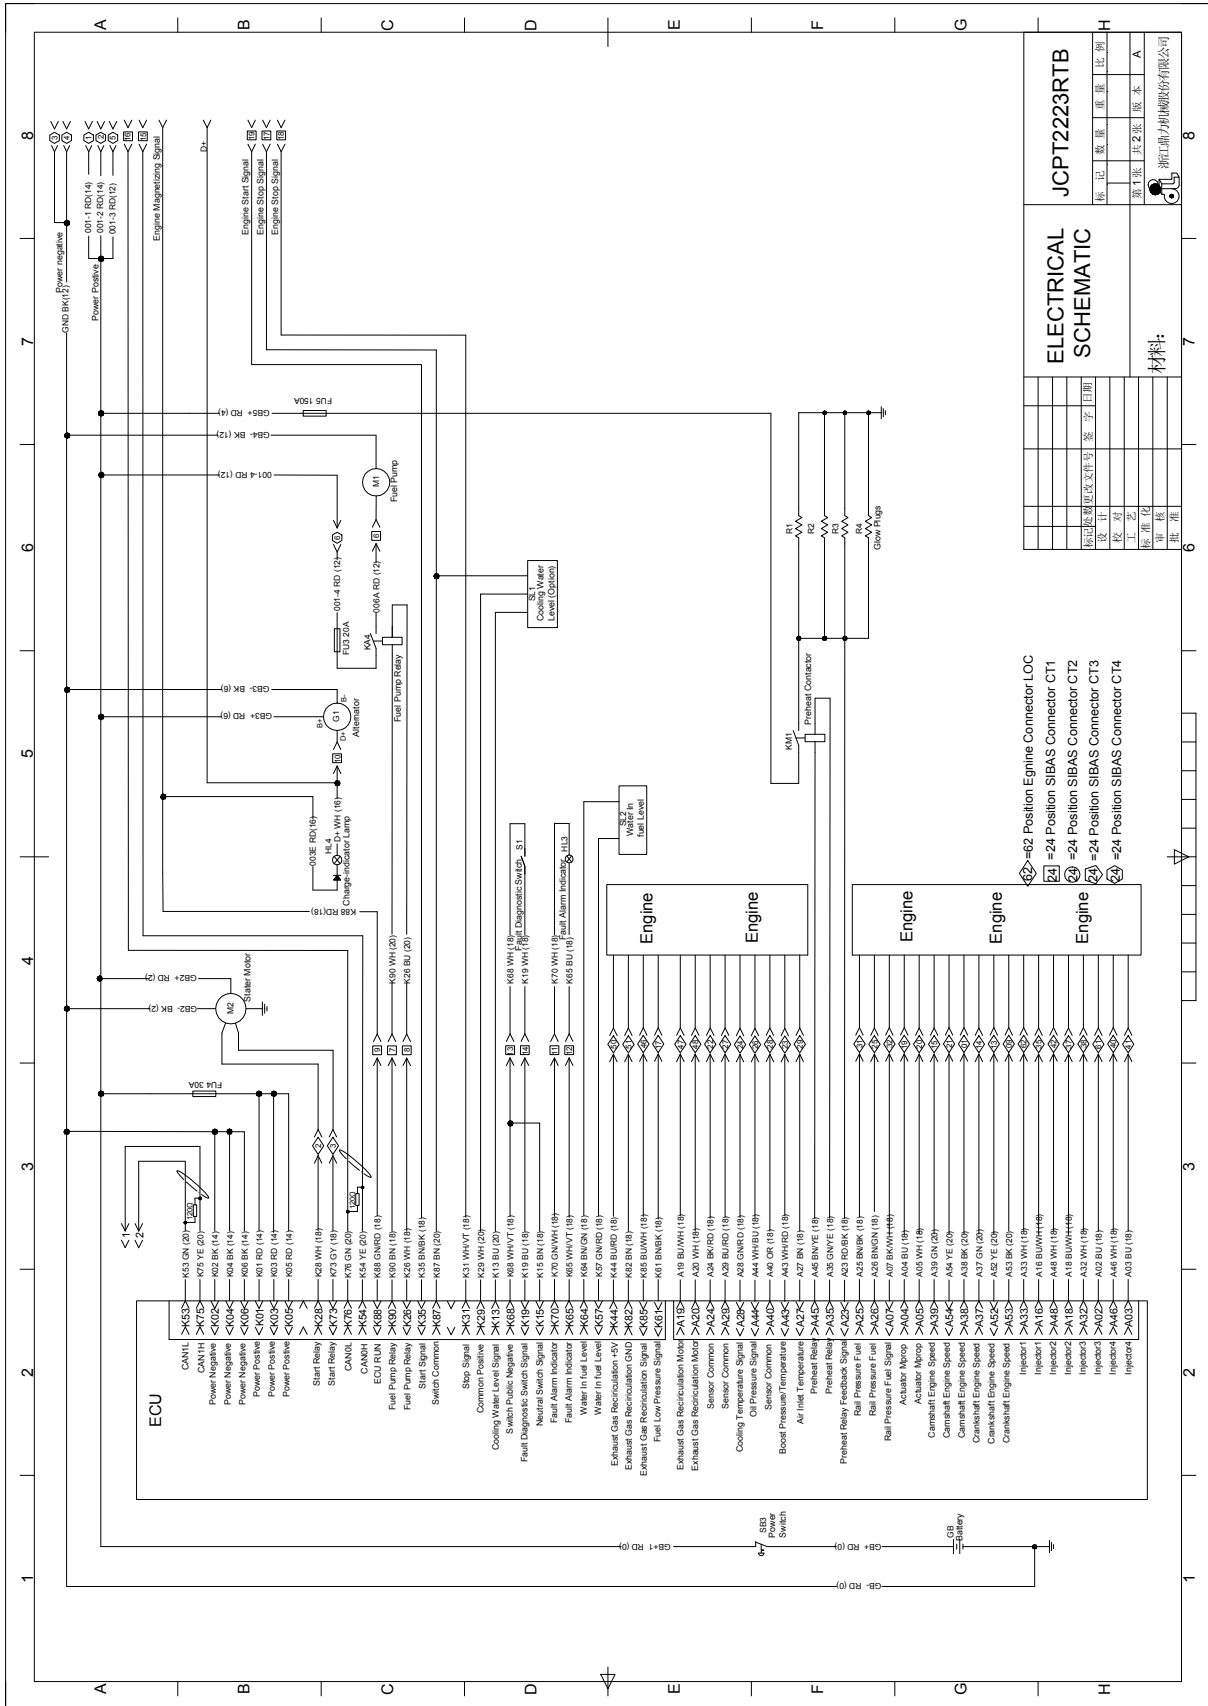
ELECTRICAL SCHEMATIC

JCPT2223RTB

标记 数量 重量 比例
第1张 共2张 版本 A
浙江鼎力机械股份有限公司
材料:
标记 处数 更改文件号 签字 日期
设计
校对
工艺
标准化
审核
批准

ECU

CANL K53 — K53 GN (20)
CAN H K75 — K75 YE (20)
Power Negative K02 — K02 BK (14)
Power Negative K04 — K04 BK (14)
Power Negative K06 — K06 BK (14)
Power Positive K01 — K01 RD (14)
Power Positive K03 — K03 RD (14)
Power Positive K05 — K05 RD (14)
Start Relay K28 — K28 WH (18)
Start Relay K73 — K73 GY (18)
CAN0L K76 — K76 GN (20)
CAN0H K54 — K54 YE (20)
ECU RUN K88 — K88 GN/RD (18)
Fuel Pump Relay K90 — K90 BN (18)
Fuel Pump Relay K26 — K26 WH (18)
Start Signal K35 — K35 BN/BK (18)
Switch Common K87 — K87 BN (20)
Stop Signal K31 — K31 WH/VT (18)
Common Positive K29 — K29 WH (20)
Cooling Water Level Signal K13 — K13 BU (20)
Switch Public Negative K68 — K68 WH/VT (18)
Fault Diagnostic Switch Signal K19 — K19 BU (18)
Neutral Switch Signal K15 — K15 BN (18)
Fault Alarm Indicator K70 — K70 WH (18)
Fault Alarm Indicator K65 — K65 WH/VT (18)
Water in fuel Level K64 — K64 BN/GN (18)
Water in fuel Level K57 — K57 GN/RD (18)
Exhaust Gas Recirculation +5V K44 — K44 BU/RD (18)
Exhaust Gas Recirculation GND K82 — K82 BN (18)
Exhaust Gas Recirculation Signal K85 — K85 BU/WH (18)
Fuel Low Pressure Signal K61 — K61 BN/BK (18)
Exhaust Gas Recirculation Motor A19 — A19 BU/WH (18)
Exhaust Gas Recirculation Motor A20 — A20 WH (18)
Sensor Common A24 — A24 BK/RD (18)
Sensor Common A29 — A29 BU/RD (18)
Cooling Temperature Signal A28 — A28 GN/RD (18)
Oil Pressure Signal A44 — A44 WH/BU (18)
Sensor Common A40 — A40 OR (18)
Boost Pressure/Temperature A43 — A43 WH/RD (18)
Air Inlet Temperature A27 — A27 BN (18)
Preheat Relay A45 — A45 BN/YE (18)
Preheat Relay A35 — A35 GN/YE (18)
Preheat Relay Feedback Signal A23 — A23 RD/BK (18)
Rail Pressure Fuel A25 — A25 BN/BK (18)
Rail Pressure Fuel A26 — A26 BN/GN (18)
Rail Pressure Fuel Signal A07 — A07 BK/WH (18)
Actuator Mprop A04 — A04 BU (18)
Actuator Mprop A05 — A05 WH (18)
Camshaft Engine Speed A39 — A39 GN (20)
Camshaft Engine Speed A54 — A54 YE (20)
Camshaft Engine Speed A38 — A38 BK (20)
Crankshaft Engine Speed A37 — A37 GN (20)
Crankshaft Engine Speed A52 — A52 YE (20)
Crankshaft Engine Speed A53 — A53 BK (20)
Injector1 A33 — A33 WH (18)
Injector1 A16 — A16 BU/WH (18)
Injector2 A48 — A48 WH (18)
Injector2 A18 — A18 BU/WH (18)
Injector3 A32 — A32 WH (18)
Injector3 A02 — A02 BU (18)
Injector4 A46 — A46 WH (18)
Injector4 A03 — A03 BU (18)

Engine
Engine
Engine
Engine
Engine

62 =62 Position Egnine Connector LOC
24 =24 Position SIBAS Connector CT1
24 =24 Position SIBAS Connector CT2
24 =24 Position SIBAS Connector CT3
24 =24 Position SIBAS Connector CT4

Power negative
GND BK(12)
Power Postive
001-1 RD(14)
001-2 RD(14)
001-3 RD(12)
Engine Magnetizing Signal
D+
Engine Start Signal
Engine Stop Signal
Engine Stop Signal

GB5+ RD (4)
FU5 150A
GB4- BK (12)
001-4 RD (12)
M1 Fuel Pump
001-4 RD (12)
FU3 20A
KA4
006A RD (12)
Fuel Pump Relay
SL1 Cooling Water Level (Option)
GB3- BK (6)
GB3+ RD (6)
G1 Alternator
B+ B- D+
003E RD(16)
D+ WH (16)
HL4 Charge-indicator Lamp
K88 RD(18)
K90 WH (20)
K26 BU (20)
K68 WH (18)
K19 WH (18)
Fault Diagnostic Switch S1
K70 WH (18)
K65 BU (18)
Fault Alarm Indicator HL3
SL2 Water in fuel Level
GB2+ RD (2)
GB2- BK (2)
M2 Stater Motor
FU4 30A
200
200
KM1
Preheat Contactor
R1 R2 R3 R4
Glow Plugs
GB+1 RD (0)
SB3 Power Switch
GB+ RD (0)
GB Battery
GB- RD (0)

A B C D E F G H
1 2 3 4 5 6 7 8